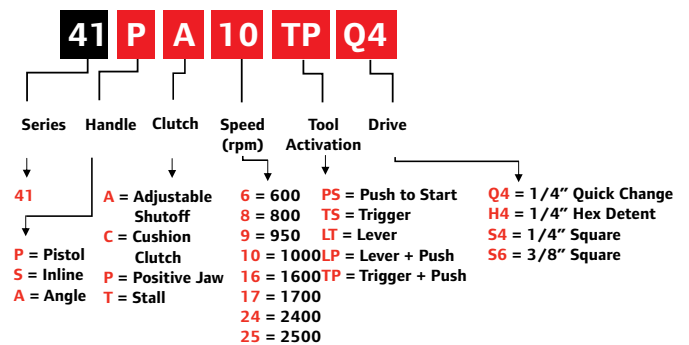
41 P A 10 TP Q4

Series Handle Clutch Speed (rpm) Tool Activation Drive

41

P = Pistol
S = Inline
A = Angle

A = Adjustable Shutoff
C = Cushion Clutch
P = Positive Jaw
T = Stall

6 = 600
8 = 800
9 = 950
10 = 1000
16 = 1600
17 = 1700
24 = 2400
25 = 2500

PS = Push to Start
TS = Trigger
LT = Lever
LP = Lever + Push
TP = Trigger + Push

Q4 = 1/4" Quick Change
H4 = 1/4" Hex Detent
S4 = 1/4" Square
S6 = 3/8" Square